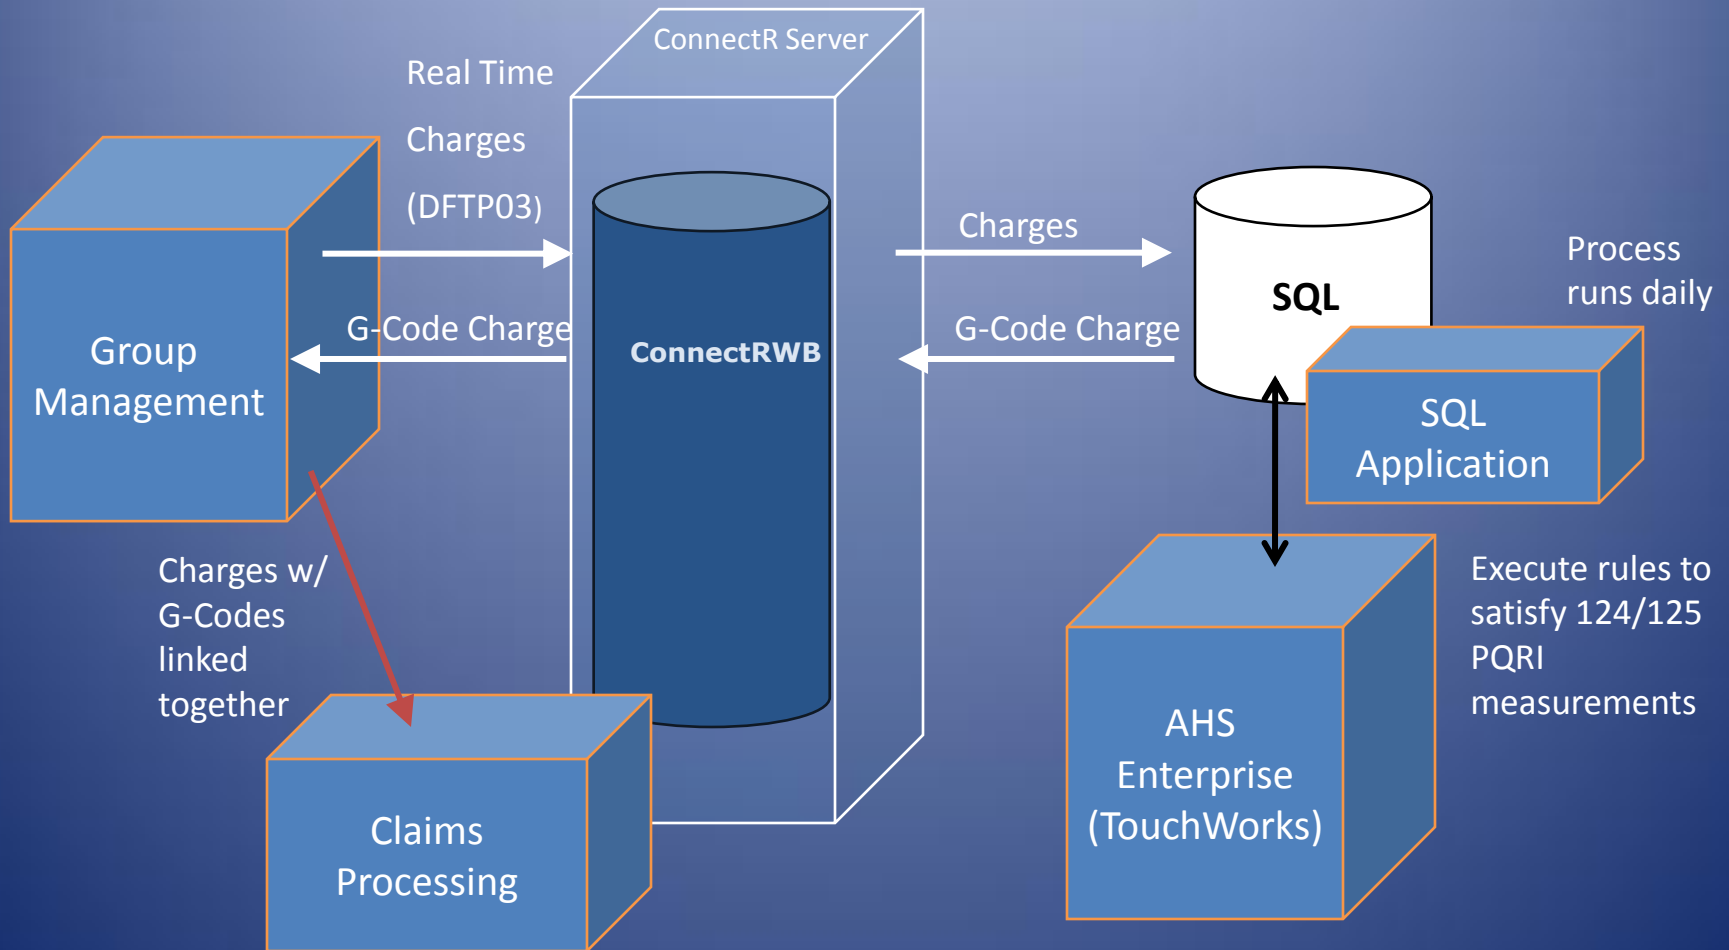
ConnectR Server

Real Time

Charges

(DFTP03)

Group Management

G-Code Charge

ConnectRWB

Charges

G-Code Charge

SQL

Process runs daily

SQL Application

Charges w/ G-Codes linked together

Claims Processing

AHS Enterprise (TouchWorks)

Execute rules to satisfy 124/125 PQRI measurements